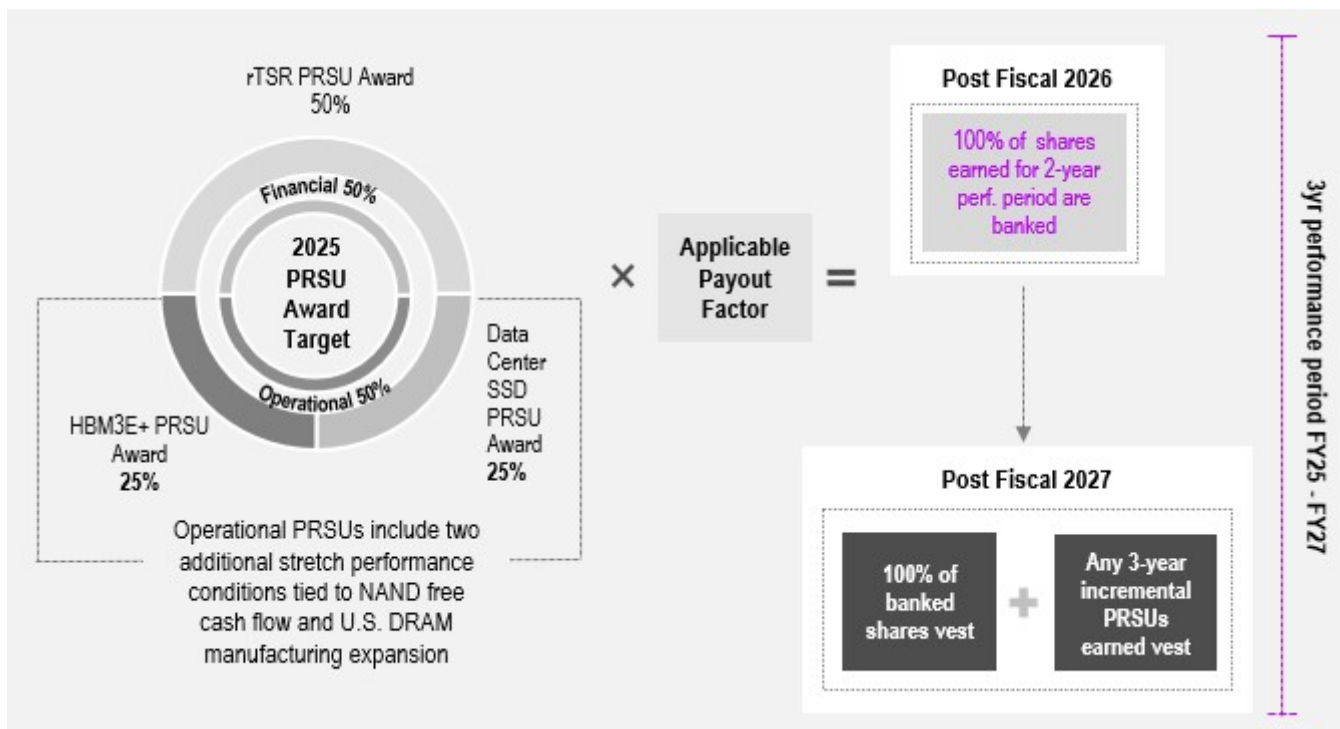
rTSR PRSU Award
50%

Financial 50%

2025 PRSU Award Target

Operational 50%

HBM3E+ PRSU Award
25%

Data Center SSD PRSU Award
25%

Operational PRSUs include two additional stretch performance conditions tied to NAND free cash flow and U.S. DRAM manufacturing expansion

×

Applicable Payout Factor

=

Post Fiscal 2026

100% of shares earned for 2-year perf. period are banked

Post Fiscal 2027

100% of banked shares vest

+

Any 3-year incremental PRSUs earned vest

3yr performance period FY25 - FY27